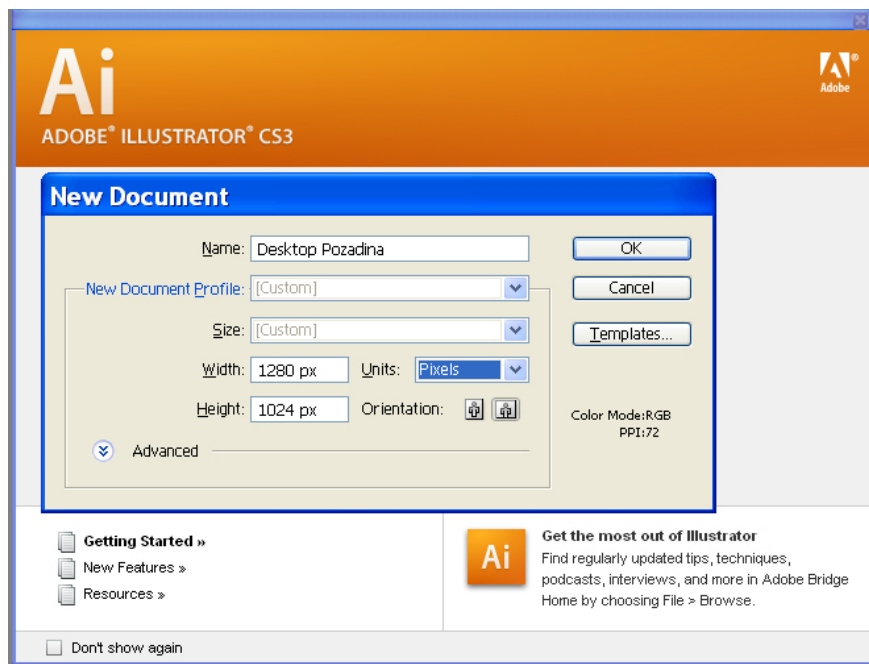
Ai
ADOBE® ILLUSTRATOR® CS3

Adobe

New Document

Name: Desktop Pozadina

OK

Cancel

New Document Profile: [Custom]

Size: [Custom]

Templates...

Width: 1280 px

Units: Pixels

Height: 1024 px

Orientation:

Color Mode:RGB
PPI:72

Advanced

Getting Started »
New Features »
Resources »

Ai

Get the most out of Illustrator
Find regularly updated tips, techniques, podcasts, interviews, and more in Adobe Bridge Home by choosing File > Browse.

Don't show again